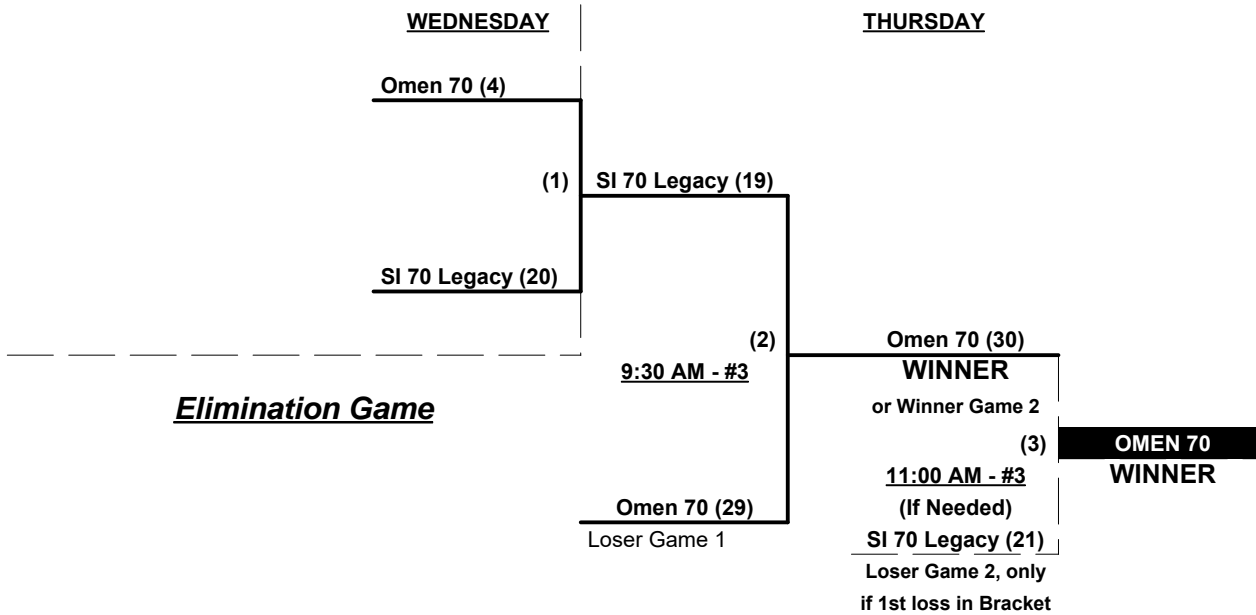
WEDNESDAY

THURSDAY

Omen 70 (4)

(1) SI 70 Legacy (19)

SI 70 Legacy (20)

(2)

9:30 AM - #3

Omen 70 (30)

WINNER

or Winner Game 2

Elimination Game

(3)

OMEN 70

WINNER

11:00 AM - #3

(If Needed)

Omen 70 (29)

Loser Game 1

SI 70 Legacy (21)

Loser Game 2, only if 1st loss in Bracket